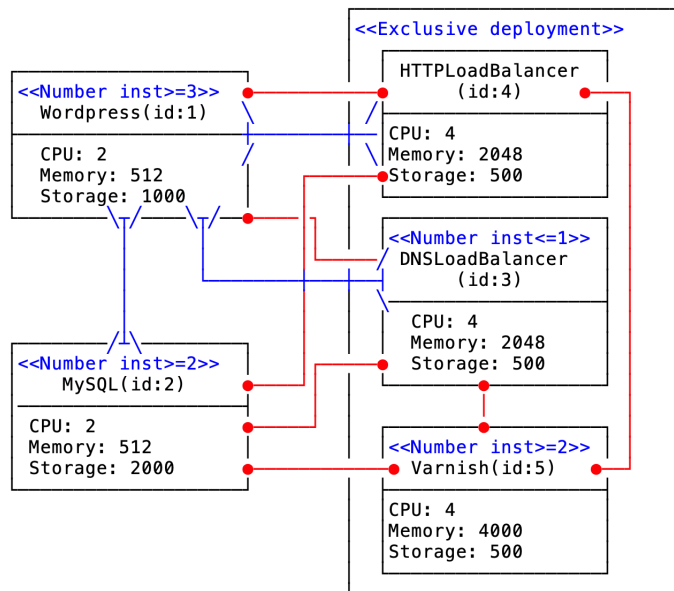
<<Exclusive deployment>>

<<Number inst>=3>>
Wordpress(id:1)

CPU: 2
Memory: 512
Storage: 1000

HTTPLoadBalancer
(id:4)

CPU: 4
Memory: 2048
Storage: 500

<<Number inst<=1>>
DNSLoadBalancer
(id:3)

CPU: 4
Memory: 2048
Storage: 500

<<Number inst>=2>>
MySQL(id:2)

CPU: 2
Memory: 512
Storage: 2000

<<Number inst>=2>>
Varnish(id:5)

CPU: 4
Memory: 4000
Storage: 500